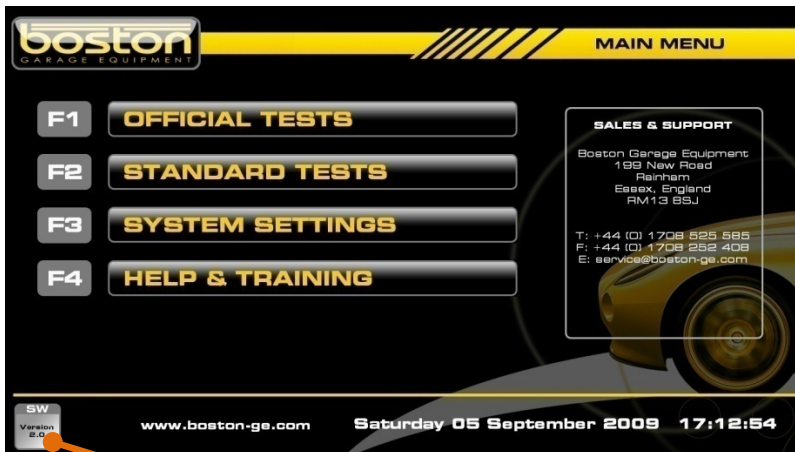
boston
GARAGE EQUIPMENT

MAIN MENU

F1 OFFICIAL TESTS

F2 STANDARD TESTS

F3 SYSTEM SETTINGS

F4 HELP & TRAINING

SALES & SUPPORT

Boston Garage Equipment
199 New Road
Rainham
Essex, England
RM13 8SJ

T: +44 (0) 1708 525 585
F: +44 (0) 1708 252 408
E: service@boston-ge.com

SW
Version
2.0

www.boston-ge.com

Saturday 05 September 2009 17:12:54